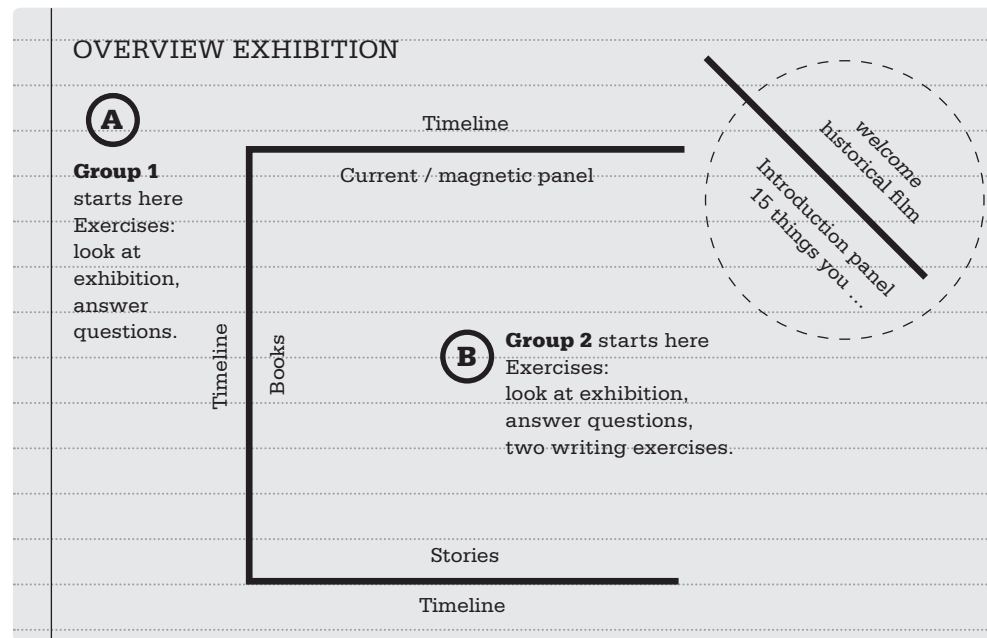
OVERVIEW EXHIBITION

A

**Group 1** starts here
Exercises: look at exhibition, answer questions.

Timeline

Current / magnetic panel

welcome
historical film

Introduction panel
15 things you ...

Timeline

Books

B

**Group 2** starts here
Exercises:
look at exhibition, answer questions, two writing exercises.

Stories

Timeline